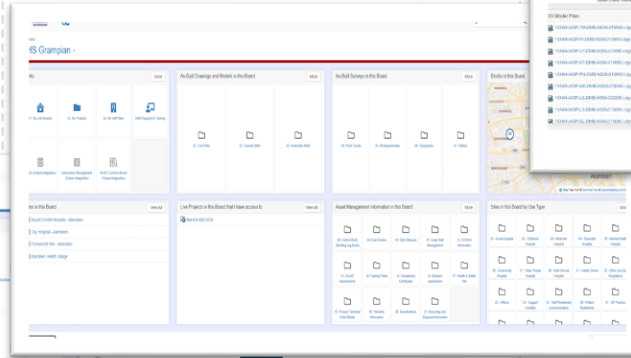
HS Grampian

As-Built Drawings and Models in this Board

More

As-Built Surveys in this Board

More

Blocks in this Board

3D Model Files

More

01 - CAD Files

02 - Federated Files

01 - Point Clouds

02 - Photogrammetry

03 - Topography

04 - Utilities

01 - My Projects

02 - My Files

03 - My CAD Files

04 - NHS Supported Training

Aberdeen

s in this Board

View All

Royal Cornhill Hospital - Aberdeen

City Hospital - Aberdeen

Aberdeen Health Village

Live Projects in this Board that I have access to

View All

Asset Management Information in this Board

More

Sites in this Board by Use Type

More

01 - Acute Hospital

02 - Children's Hospital

03 - Maternity Hospital

04 - Specialist Hospital

05 - Mental Health Hospital

06 - Community Hospital

07 - Other Private Hospital

08 - Health Service Hospital

09 - Health Centre

10 - Clinic

11 - Dental Surgery

12 - Office

13 - Support Facilities

14 - Staff Residential Accommodation

15 - Patient Residential

16 - GP Practice

14 - Fire Safety

17 - Health & Safety

18 - Planned Maintenance

19 - Statutory Information

20 - Specifications

21 - Recycling and Disposal Information